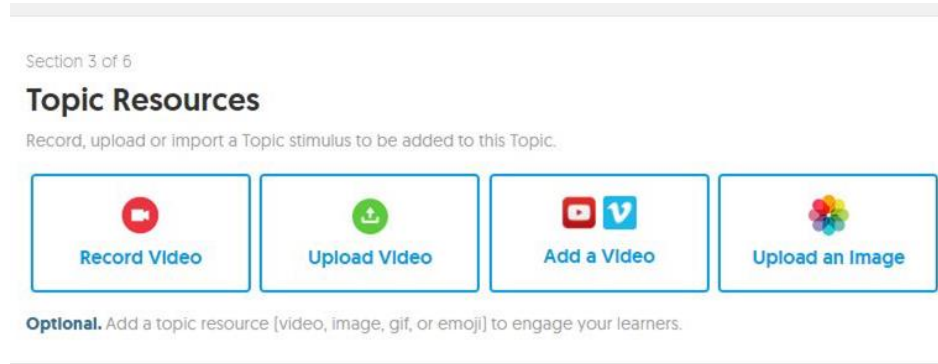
Section 3 of 6

Topic Resources

Record, upload or import a Topic stimulus to be added to this Topic.

Record Video

Upload Video

Add a Video

Upload an Image

Optional. Add a topic resource (video, image, gif, or emoji) to engage your learners.